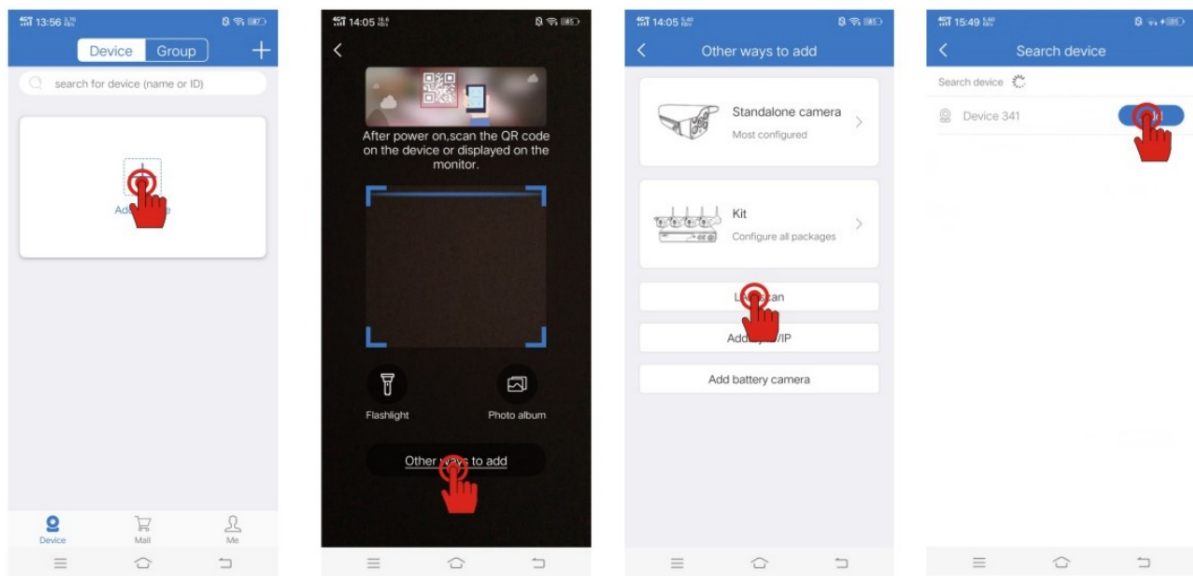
13:56

Device Group +

search for device (name or ID)

Ad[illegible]e

Device Mall Me

14:05

After power on,scan the QR code on the device or displayed on the monitor.

Flashlight Photo album

Other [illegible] to add

14:05

Other ways to add

Standalone camera
Most configured

Kit
Configure all packages

L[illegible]can

Add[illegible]/IP

Add battery camera

15:49

Search device

Search device

Device 341